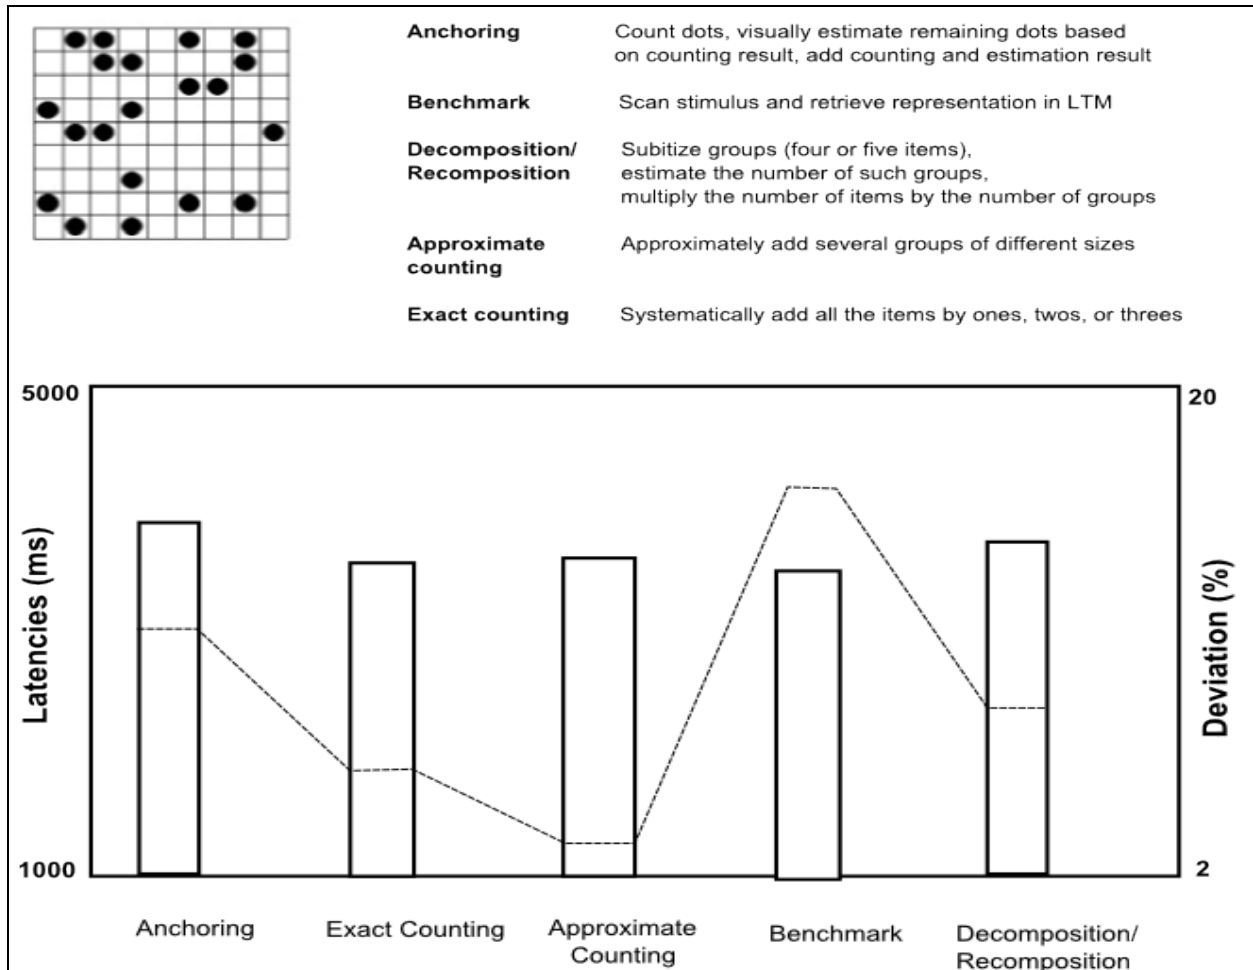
| | |
|---|---|
| **Anchoring** | Count dots, visually estimate remaining dots based on counting result, add counting and estimation result |
| **Benchmark** | Scan stimulus and retrieve representation in LTM |
| **Decomposition/ Recomposition** | Subitize groups (four or five items), estimate the number of such groups, multiply the number of items by the number of groups |
| **Approximate counting** | Approximately add several groups of different sizes |
| **Exact counting** | Systematically add all the items by ones, twos, or threes |

5000
1000
Latencies (ms)
20
2
Deviation (%)

Anchoring
Exact Counting
Approximate Counting
Benchmark
Decomposition/ Recomposition